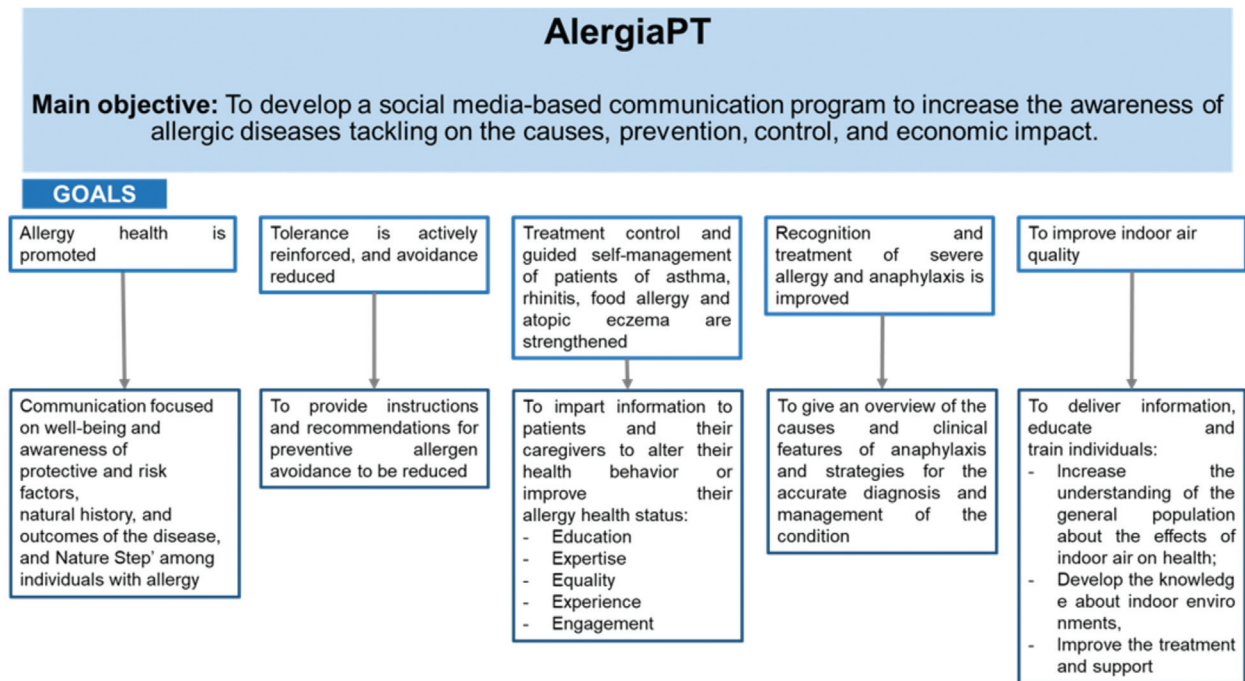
AlergiaPT

**Main objective:** To develop a social media-based communication program to increase the awareness of allergic diseases tackling on the causes, prevention, control, and economic impact.

GOALS

Allergy health is promoted

Communication focused on well-being and awareness of protective and risk factors, natural history, and outcomes of the disease, and Nature Step' among individuals with allergy

Tolerance is actively reinforced, and avoidance reduced

To provide instructions and recommendations for preventive allergen avoidance to be reduced

Treatment control and guided self-management of patients of asthma, rhinitis, food allergy and atopic eczema are strengthened

To impart information to patients and their caregivers to alter their health behavior or improve their allergy health status:
- Education
- Expertise
- Equality
- Experience
- Engagement

Recognition and treatment of severe allergy and anaphylaxis is improved

To give an overview of the causes and clinical features of anaphylaxis and strategies for the accurate diagnosis and management of the condition

To improve indoor air quality

To deliver information, educate and train individuals:
- Increase the understanding of the general population about the effects of indoor air on health;
- Develop the knowledg e about indoor enviro nments,
- Improve the treatment and support